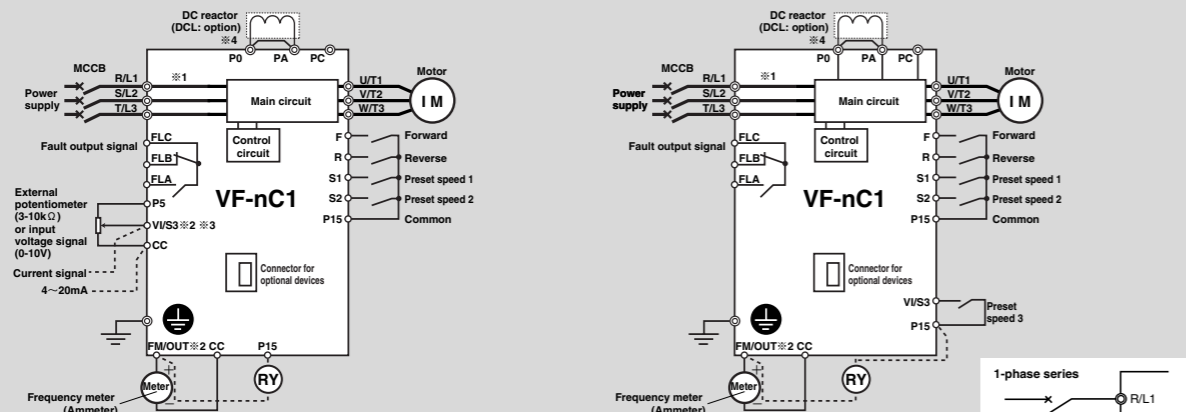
DC reactor (DCL: option) ※4
P0 PA PC
MCCB
R/L1
S/L2
T/L3
※1
Power supply
Main circuit
U/T1
V/T2
W/T3
Motor
I M
Control circuit
FLC
Fault output signal
FLB
FLA
F Forward
R Reverse
S1 Preset speed 1
S2 Preset speed 2
P15 Common
VF-nC1
External potentiometer (3-10kΩ) or input voltage signal (0-10V)
P5
VI/S3※2 ※3
CC
Current signal
4~20mA
Connector for optional devices
FM/OUT※2 CC
P15
Meter
RY
Frequency meter (Ammeter)

DC reactor (DCL: option) ※4
P0 PA PC
MCCB
R/L1
S/L2
T/L3
※1
Power supply
Main circuit
U/T1
V/T2
W/T3
Motor
I M
Control circuit
FLC
Fault output signal
FLB
FLA
F Forward
R Reverse
S1 Preset speed 1
S2 Preset speed 2
P15 Common
VF-nC1
Connector for optional devices
VI/S3
Preset speed 3
P15
FM/OUT※2 CC
P15
Meter
RY
Frequency meter (Ammeter)
1-phase series
R/L1